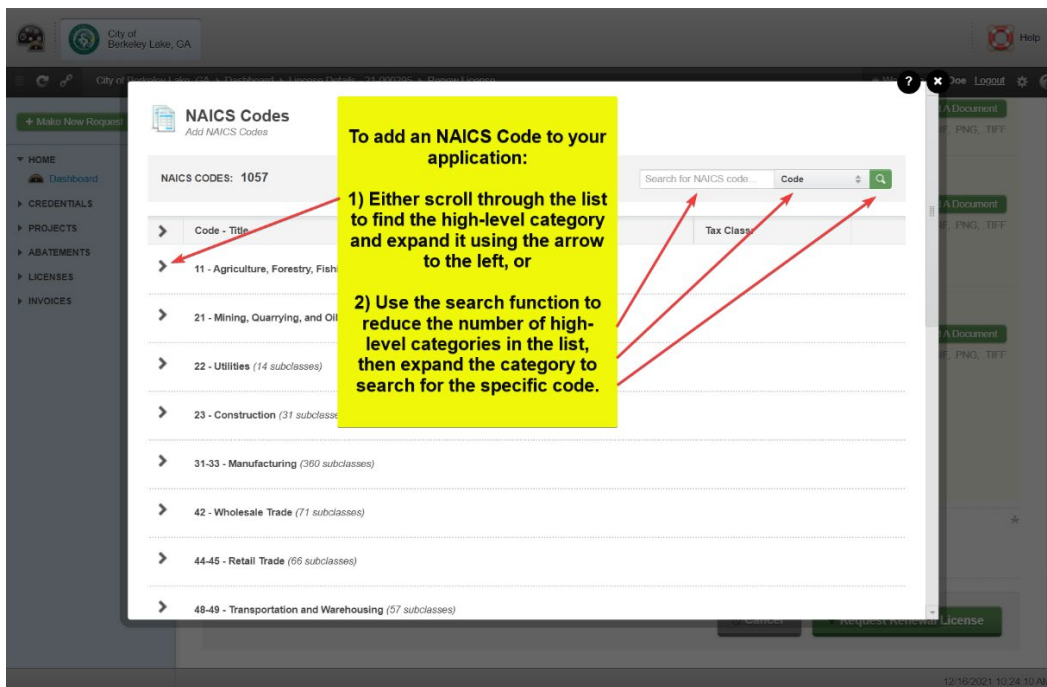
City of Berkeley Lake, GA

Help

City of Berkeley Lake, GA > Dashboard > License Details - 21-000205 > Renew License

Doe Logout

+ Make New Request

HOME
Dashboard
CREDENTIALS
PROJECTS
ABATEMENTS
LICENSES
INVOICES

A Document
F, PNG, TIFF
A Document
F, PNG, TIFF
A Document
F, PNG, TIFF

NAICS Codes
Add NAICS Codes

NAICS CODES: 1057

Search for NAICS code...
Code

Code - Title
Tax Class

11 - Agriculture, Forestry, Fishi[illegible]

21 - Mining, Quarrying, and Oil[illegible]

22 - Utilities (14 subclasses)

23 - Construction (31 subclasse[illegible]

31-33 - Manufacturing (360 subclasses)

42 - Wholesale Trade (71 subclasses)

44-45 - Retail Trade (66 subclasses)

48-49 - Transportation and Warehousing (57 subclasses)

To add an NAICS Code to your application:

1) Either scroll through the list to find the high-level category and expand it using the arrow to the left, or

2) Use the search function to reduce the number of high-level categories in the list, then expand the category to search for the specific code.

Cancel
Request Renewal License

12/16/2021 10:24:10 A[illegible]